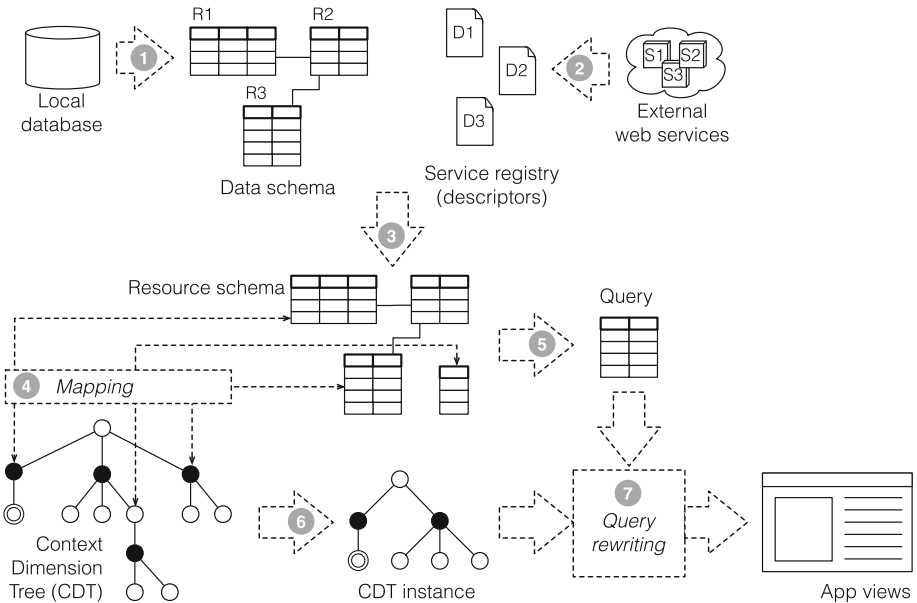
Local database

1

R1

R2

R3

Data schema

D1

D2

D3

Service registry (descriptors)

2

S1 S2 S3

External web services

3

Resource schema

Query

5

4 Mapping

Context Dimension Tree (CDT)

6

CDT instance

7 Query rewriting

App views